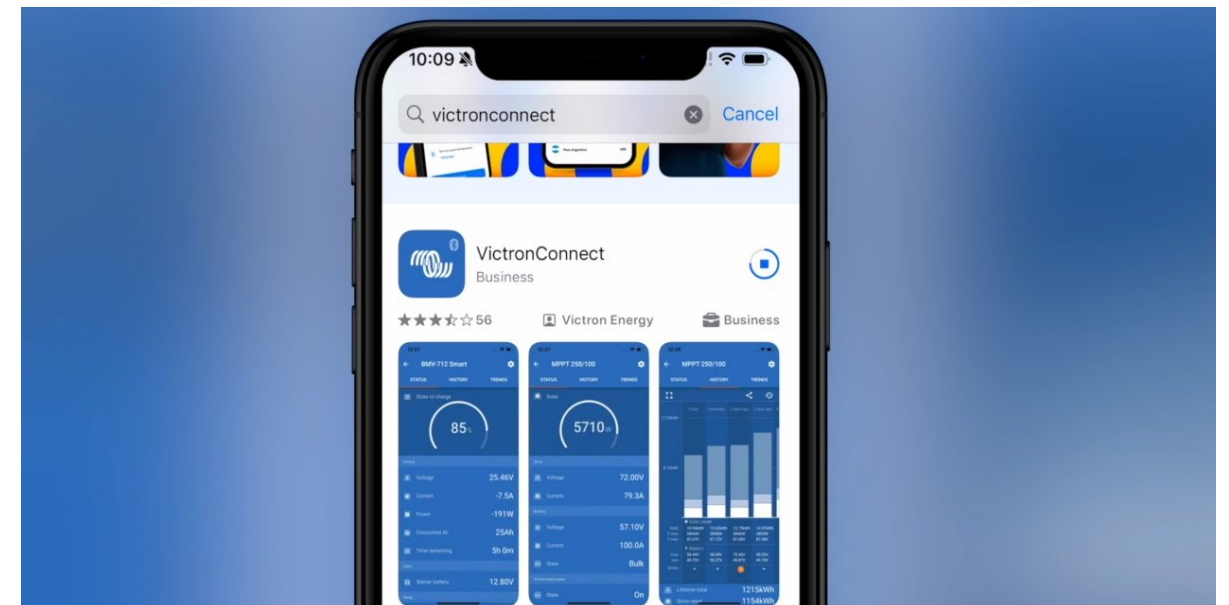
10:09

victronconnect

Cancel

VictronConnect
Business

56

Victron Energy

Business

BMV-712 Smart

STATUS HISTORY TRENDS

State of charge

85%

Voltage 25.46V

Current -7.5A

Power -191W

Consumed Ah 25Ah

Time remaining 5h 0m

Starter battery 12.80V

MPPT 250/100

STATUS HISTORY TRENDS

Solar

5710W

Voltage 72.00V

Current 79.3A

Voltage 57.10V

Current 100.0A

State Bulk

State On

MPPT 250/100

STATUS HISTORY TRENDS

Lifetime total 1215kWh

1154kWh